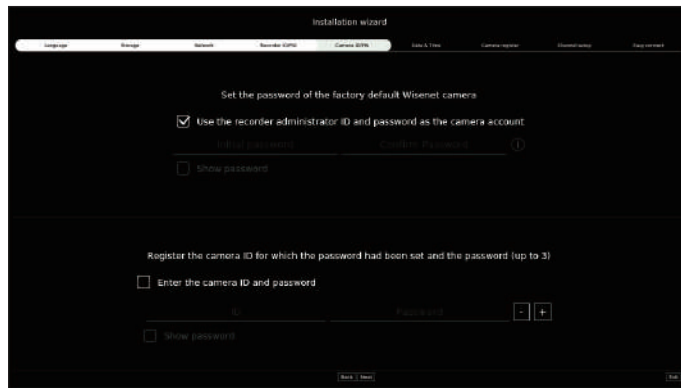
Installation wizard

Language
Storage
Network
Recorder ID/PW
Camera ID/PW
Date & Time
Camera register
Channel setup
Easy connect

Set the password of the factory default Wisenet camera

Use the recorder administrator ID and password as the camera account

Initial password
Confirm Password

Show password

Register the camera ID for which the password had been set and the password (up to 3)

Enter the camera ID and password

ID
Password
-
+

Show password

Back
Next
Exit